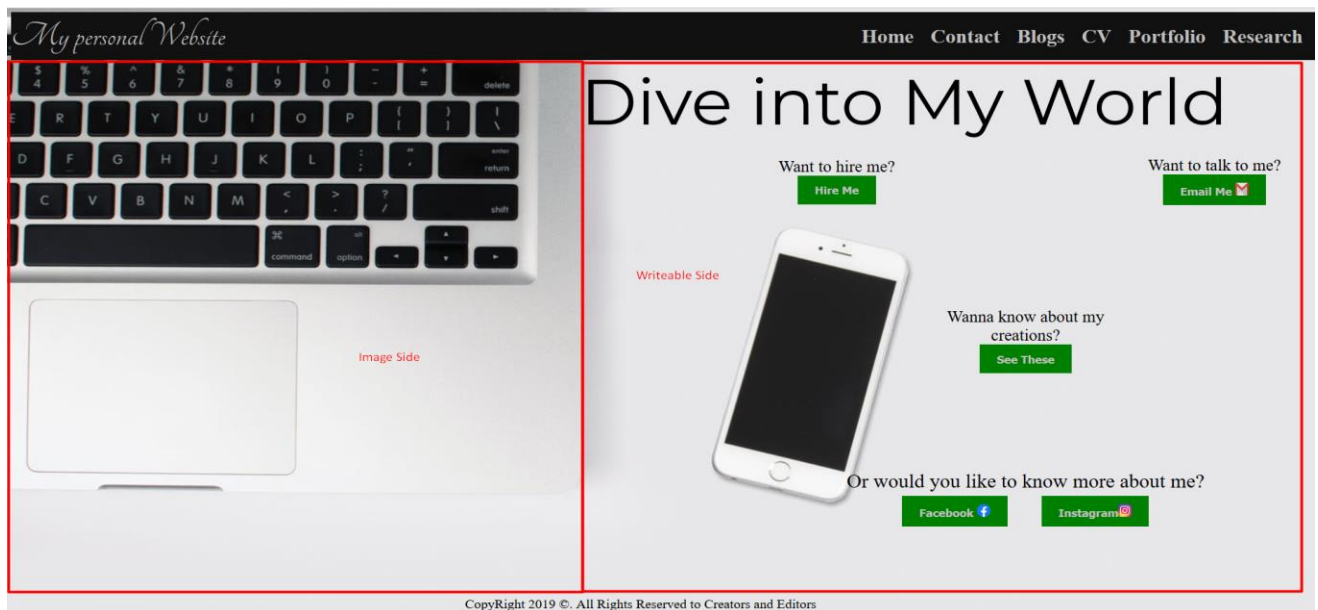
My personal Website

Home Contact Blogs CV Portfolio Research

$ 4 % 5 ^ 6 & 7 * 8 ( 9 ) 0 - + = delete

E R T Y U I O P { [ } ] | \

D F G H J K L : ; " ' enter return

C V B N M < , > . ? / shift

⌘ command alt option

Image Side

Dive into My World

Want to hire me?

Hire Me

Want to talk to me?

Email Me

Writeable Side

Wanna know about my creations?

See These

Or would you like to know more about me?

Facebook

Instagram

CopyRight 2019 ©. All Rights Reserved to Creators and Editors